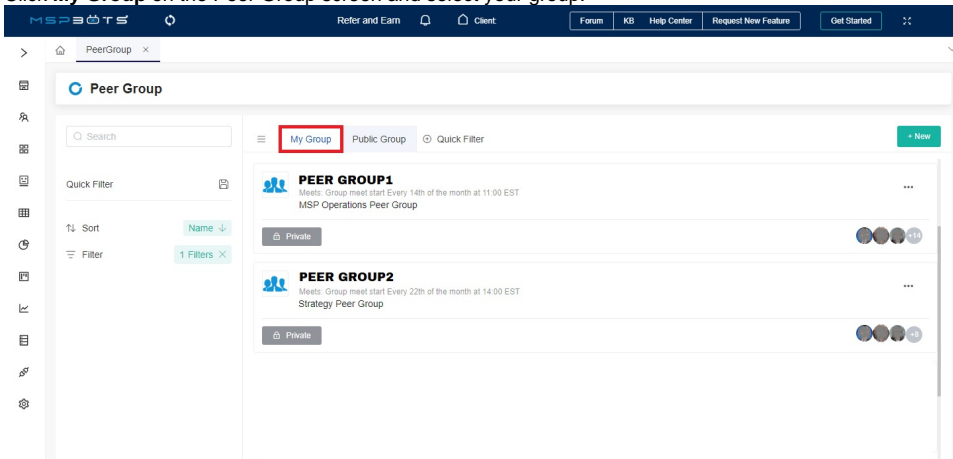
Click My Group on the Peer Group screen and select your group.

MSPBOTS

Refer and Earn

Client:

Forum KB Help Center Request New Feature

Get Started

PeerGroup ×

Peer Group

Search

Quick Filter

Sort Name ↓

Filter 1 Filters ×

My Group Public Group Quick Filter

+ New

PEER GROUP1
Meets: Group meet start Every 14th of the month at 11:00 EST
MSP Operations Peer Group

...

Private

+14

PEER GROUP2
Meets: Group meet start Every 22th of the month at 14:00 EST
Strategy Peer Group

...

Private

+8